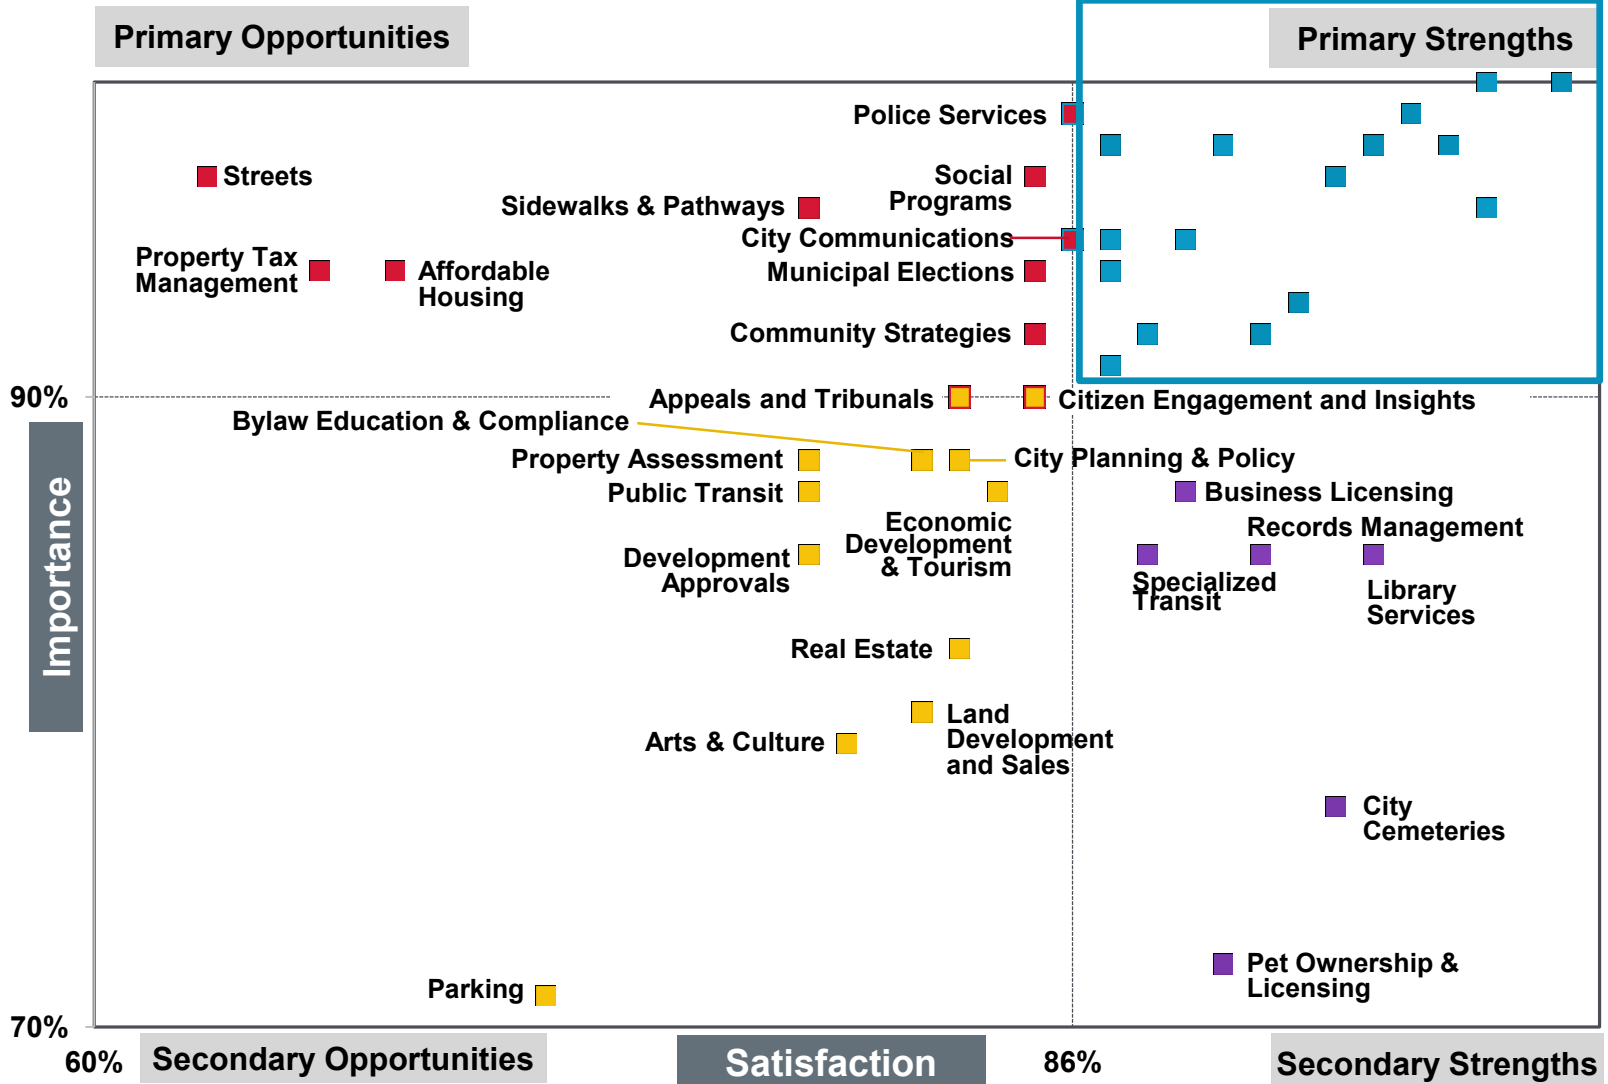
Primary Opportunities

Primary Strengths

Police Services

Streets

Social Programs

Sidewalks & Pathways

City Communications

Property Tax Management

Affordable Housing

Municipal Elections

Community Strategies

90%

Appeals and Tribunals

Citizen Engagement and Insights

Bylaw Education & Compliance

Property Assessment

City Planning & Policy

Public Transit

Business Licensing

Economic Development & Tourism

Records Management

Importance

Development Approvals

Specialized Transit

Library Services

Real Estate

Land Development and Sales

Arts & Culture

City Cemeteries

Pet Ownership & Licensing

Parking

70%

60%

Secondary Opportunities

Satisfaction

86%

Secondary Strengths